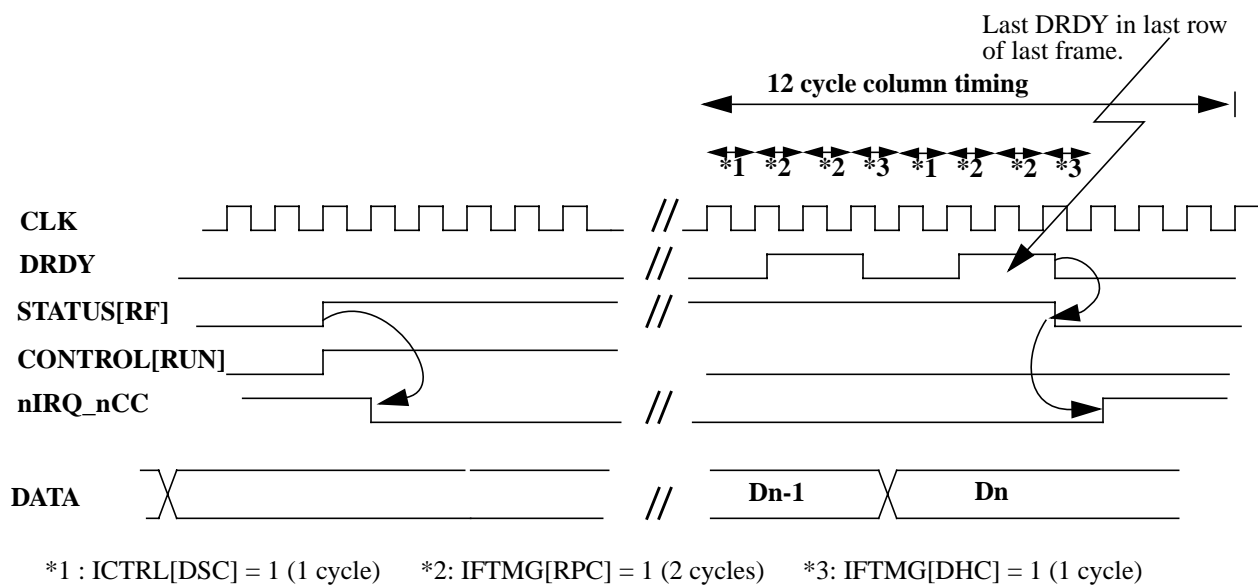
Last DRDY in last row of last frame.

12 cycle column timing

*1 *2 *2 *3 *1 *2 *2 *3

CLK
//
DRDY
//
STATUS[RF]
//
CONTROL[RUN]
nIRQ_nCC
//

DATA
//
Dn-1
Dn

*1 : ICTRL[DSC] = 1 (1 cycle) *2: IFTMG[RPC] = 1 (2 cycles) *3: IFTMG[DHC] = 1 (1 cycle)